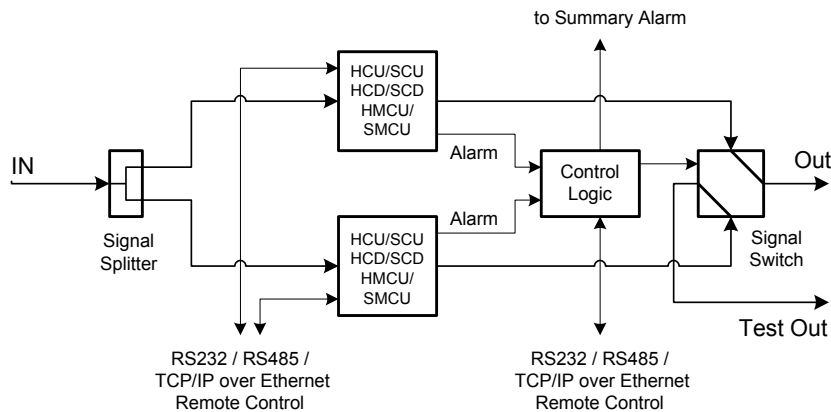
to Summary Alarm

IN

Signal Splitter

HCU/SCU
HCD/SCD
HMCU/
SMCU

Alarm

Alarm

HCU/SCU
HCD/SCD
HMCU/
SMCU

Control Logic

Out

Signal Switch

Test Out

RS232 / RS485 /
TCP/IP over Ethernet
Remote Control

RS232 / RS485 /
TCP/IP over Ethernet
Remote Control